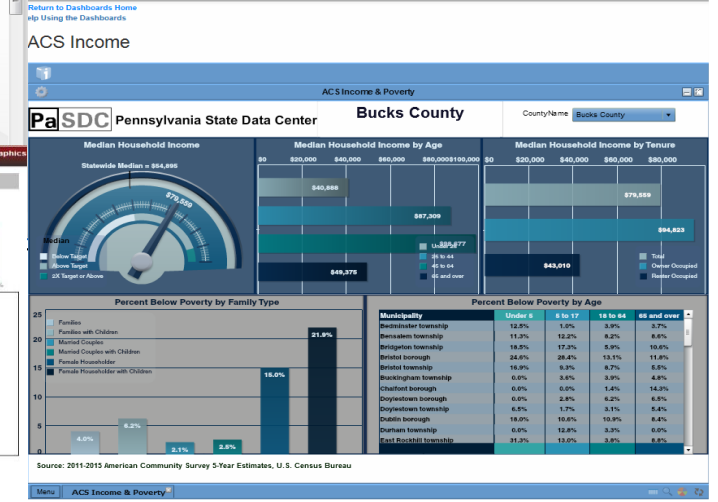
Return to Dashboards Home
elp Using the Dashboards

ACS Income

aphics

ACS Income & Poverty

PaSDC Pennsylvania State Data Center

Bucks County

CountyName Bucks County

Median Household Income

Statewide Median = $54,895

$76,555

Median
Below Target
Above Target
2X Target or Above

Median Household Income by Age

$0 $20,000 $40,000 $60,000 $80,000 $100,000

$40,888
$87,309
$99,677
$49,375

Under 25
25 to 44
45 to 64
65 and over

Median Household Income by Tenure

$0 $20,000 $40,000 $60,000 $80,000

$79,559
$94,823
$43,010

Total
Owner Occupied
Renter Occupied

Percent Below Poverty by Family Type

25
20
15
10
5
0

Families
Families with Children
Married Couples
Married Couples with Children
Female Householder
Female Householder with Children

4.0%
6.2%
2.1%
2.8%
15.0%
21.9%

Percent Below Poverty by Age

| Municipality | Under 5 | 5 to 17 | 18 to 64 | 65 and over |
|---|---|---|---|---|
| Bedminster township | 12.5% | 1.0% | 3.9% | 3.7% |
| Bensalem township | 11.3% | 12.2% | 8.2% | 8.6% |
| Bridgeton township | 18.5% | 17.3% | 5.9% | 10.6% |
| Bristol borough | 24.6% | 28.4% | 13.1% | 11.8% |
| Bristol township | 16.9% | 9.3% | 8.7% | 5.5% |
| Buckingham township | 0.0% | 3.6% | 3.9% | 4.8% |
| Chalfont borough | 0.0% | 0.0% | 1.4% | 14.3% |
| Doylestown borough | 0.0% | 2.8% | 6.2% | 6.5% |
| Doylestown township | 6.5% | 1.7% | 3.1% | 5.4% |
| Dublin borough | 19.0% | 10.6% | 10.9% | 6.4% |
| Durham township | 0.0% | 12.8% | 3.3% | 0.0% |
| East Rockhill township | 31.3% | 13.0% | 3.8% | 6.8% |

Source: 2011-2015 American Community Survey 5-Year Estimates, U.S. Census Bureau

Menu ACS Income & Poverty